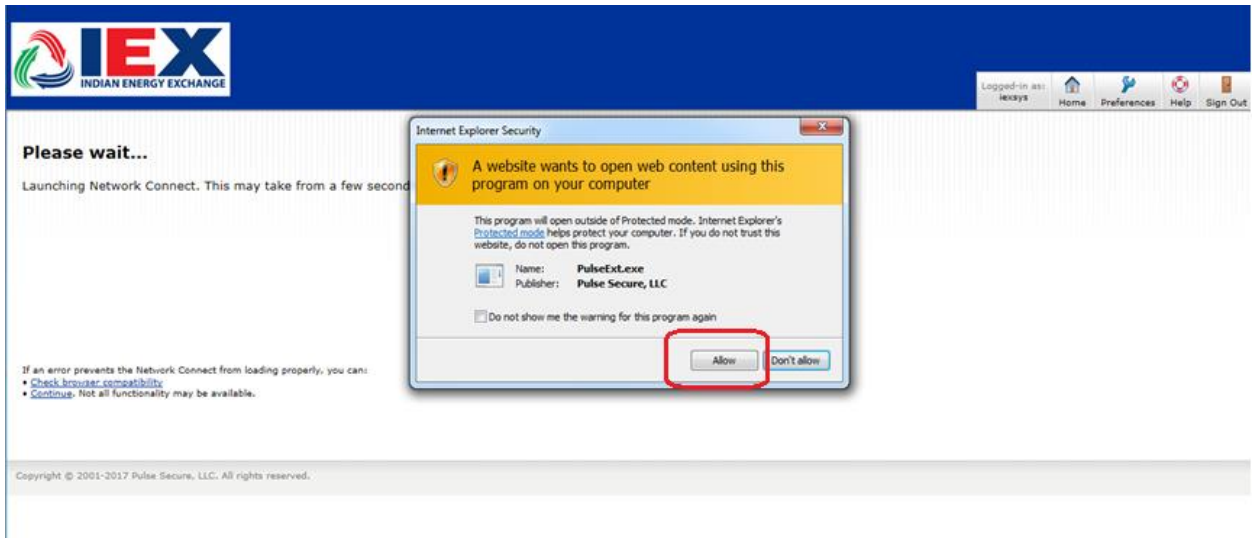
IEX
INDIAN ENERGY EXCHANGE

Logged-in as: iexsys
Home
Preferences
Help
Sign Out

Please wait...

Launching Network Connect. This may take from a few second

Internet Explorer Security

A website wants to open web content using this program on your computer

This program will open outside of Protected mode. Internet Explorer's Protected mode helps protect your computer. If you do not trust this website, do not open this program.

Name: PulseExt.exe
Publisher: Pulse Secure, LLC

Do not show me the warning for this program again

Allow
Don't allow

If an error prevents the Network Connect from loading properly, you can:
• Check browser compatibility
• Continue. Not all functionality may be available.

Copyright © 2001-2017 Pulse Secure, LLC. All rights reserved.